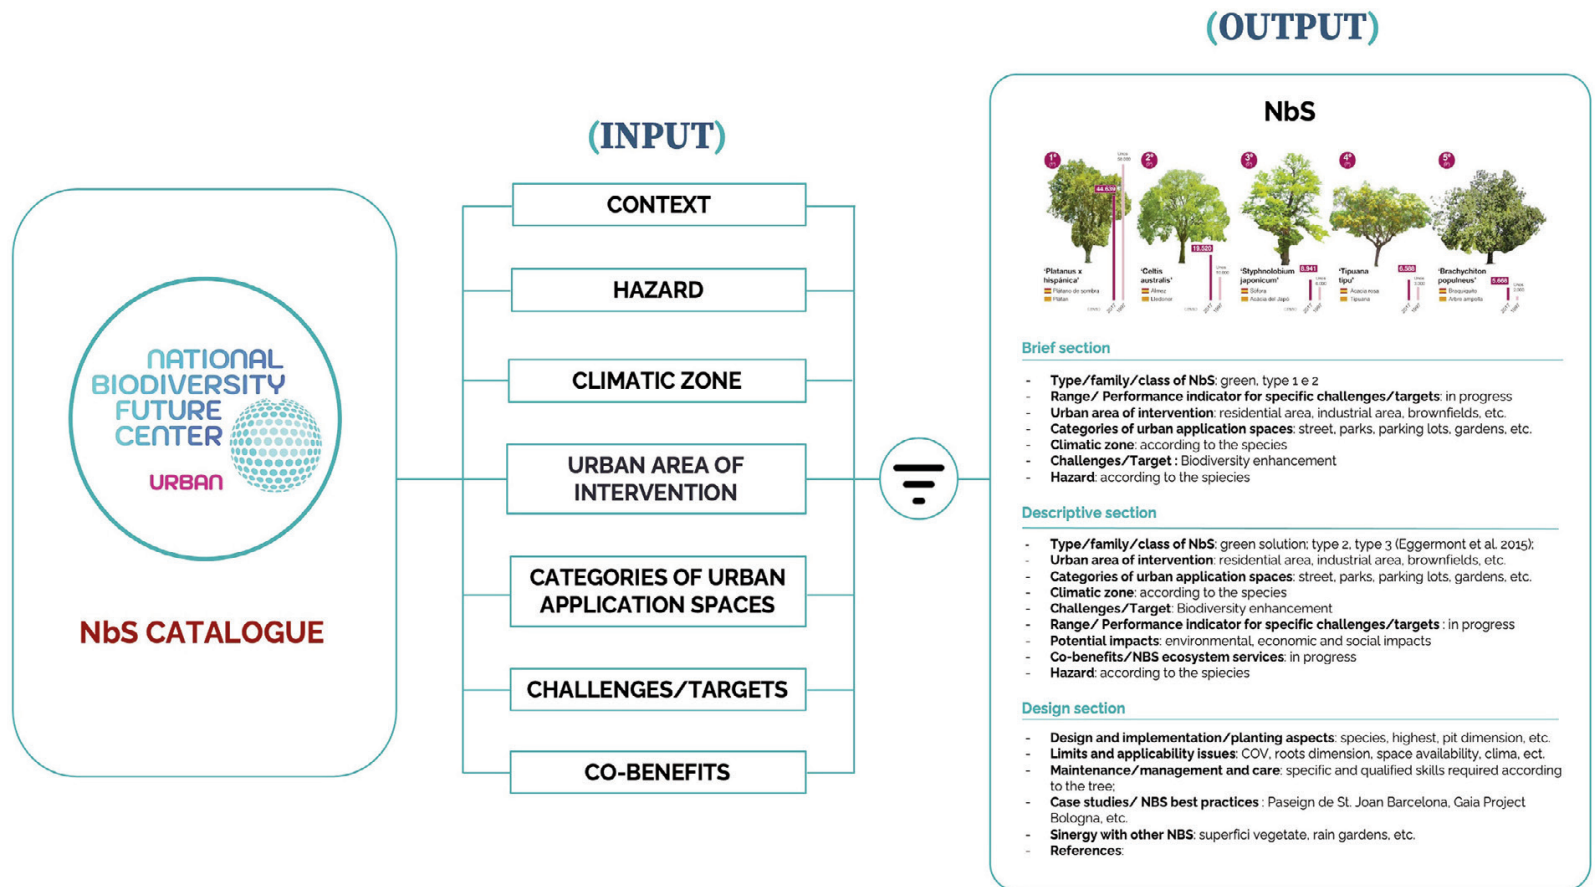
(OUTPUT)

(INPUT)

NATIONAL BIODIVERSITY FUTURE CENTER

URBAN

NbS CATALOGUE

CONTEXT

HAZARD

CLIMATIC ZONE

URBAN AREA OF INTERVENTION

CATEGORIES OF URBAN APPLICATION SPACES

CHALLENGES/TARGETS

CO-BENEFITS

NbS

1° 2° 3° 4° 5°

44.639 19.520 8.941 6.500 5.668

'Platanus x hispánica' 'Celtis australis' 'Styphnolobium japonicum' 'Tipuana tipu' 'Brachychiton populneus'

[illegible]

Brief section

- **Type/family/class of NbS**: green, type 1 e 2
- **Range/ Performance indicator for specific challenges/targets**: in progress
- **Urban area of intervention**: residential area, industrial area, brownfields, etc.
- **Categories of urban application spaces**: street, parks, parking lots, gardens, etc.
- **Climatic zone**: according to the species
- **Challenges/Target :** Biodiversity enhancement
- **Hazard**: according to the spiecies

Descriptive section

- **Type/family/class of NbS**: green solution; type 2, type 3 (Eggermont et al. 2015);
- **Urban area of intervention**: residential area, industrial area, brownfields, etc.
- **Categories of urban application spaces**: street, parks, parking lots, gardens, etc.
- **Climatic zone**: according to the species
- **Challenges/Target**: Biodiversity enhancement
- **Range/ Performance indicator for specific challenges/targets** : in progress
- **Potential impacts**: environmental, economic and social impacts
- **Co-benefits/NBS ecosystem services**: in progress
- **Hazard**: according to the spiecies

Design section

- **Design and implementation/planting aspects**: species, highest, pit dimension, etc.
- **Limits and applicability issues**: COV, roots dimension, space availability, clima, ect.
- **Maintenance/management and care**: specific and qualified skills required according to the tree;
- **Case studies/ NBS best practices** : Paseign de St. Joan Barcelona, Gaia Project Bologna, etc.
- **Sinergy with other NBS**: superfici vegetate, rain gardens, etc.
- **References**: